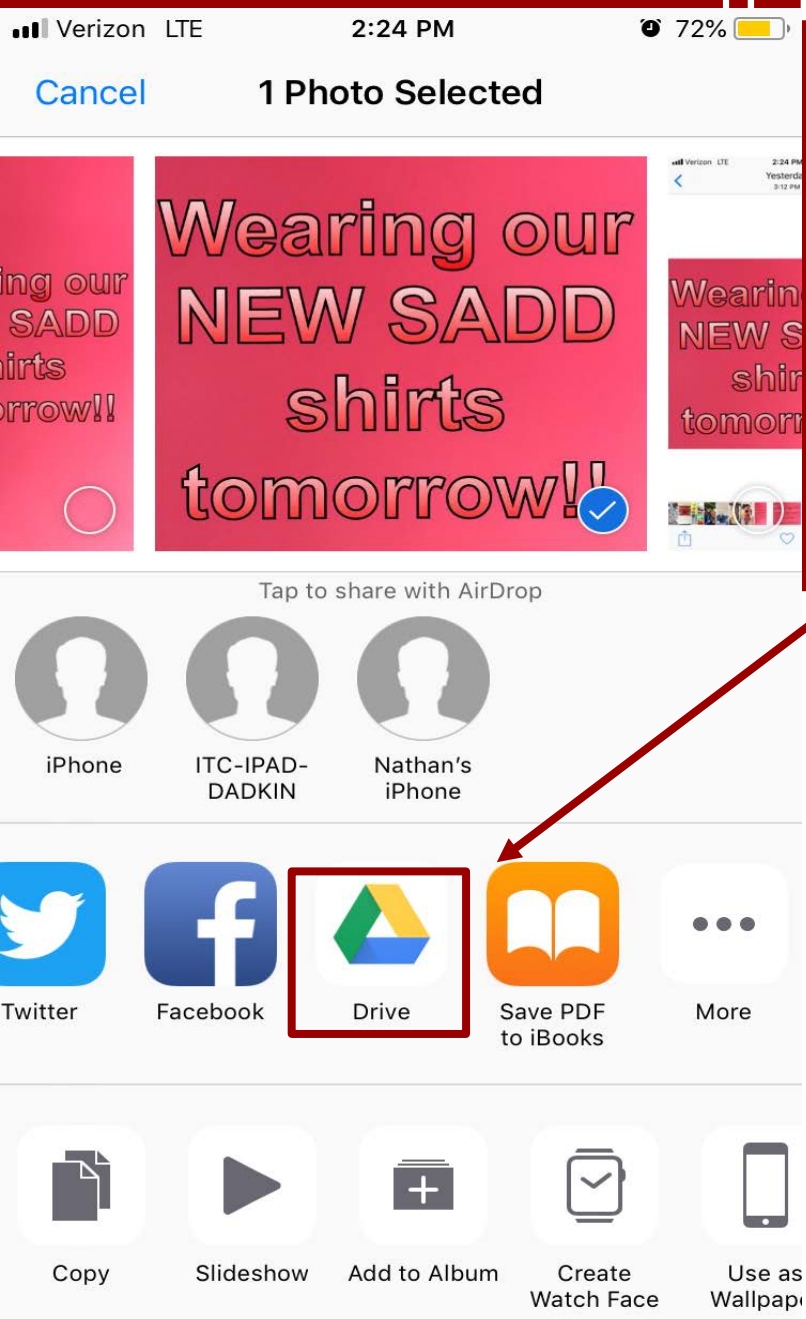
Verizon LTE 2:24 PM 72%

Cancel 1 Photo Selected

ing our SADD irts rrow!!

Wearing our NEW SADD shirts tomorrow!!

Verizon LTE 2:24 Yesterda 3:12 PM

Wearin NEW S shir tomorr

Tap to share with AirDrop

iPhone

ITC-IPAD-DADKIN

Nathan's iPhone

Twitter

Facebook

Drive

Save PDF to iBooks

More

Copy

Slideshow

Add to Album

Create Watch Face

Use as Wallpape